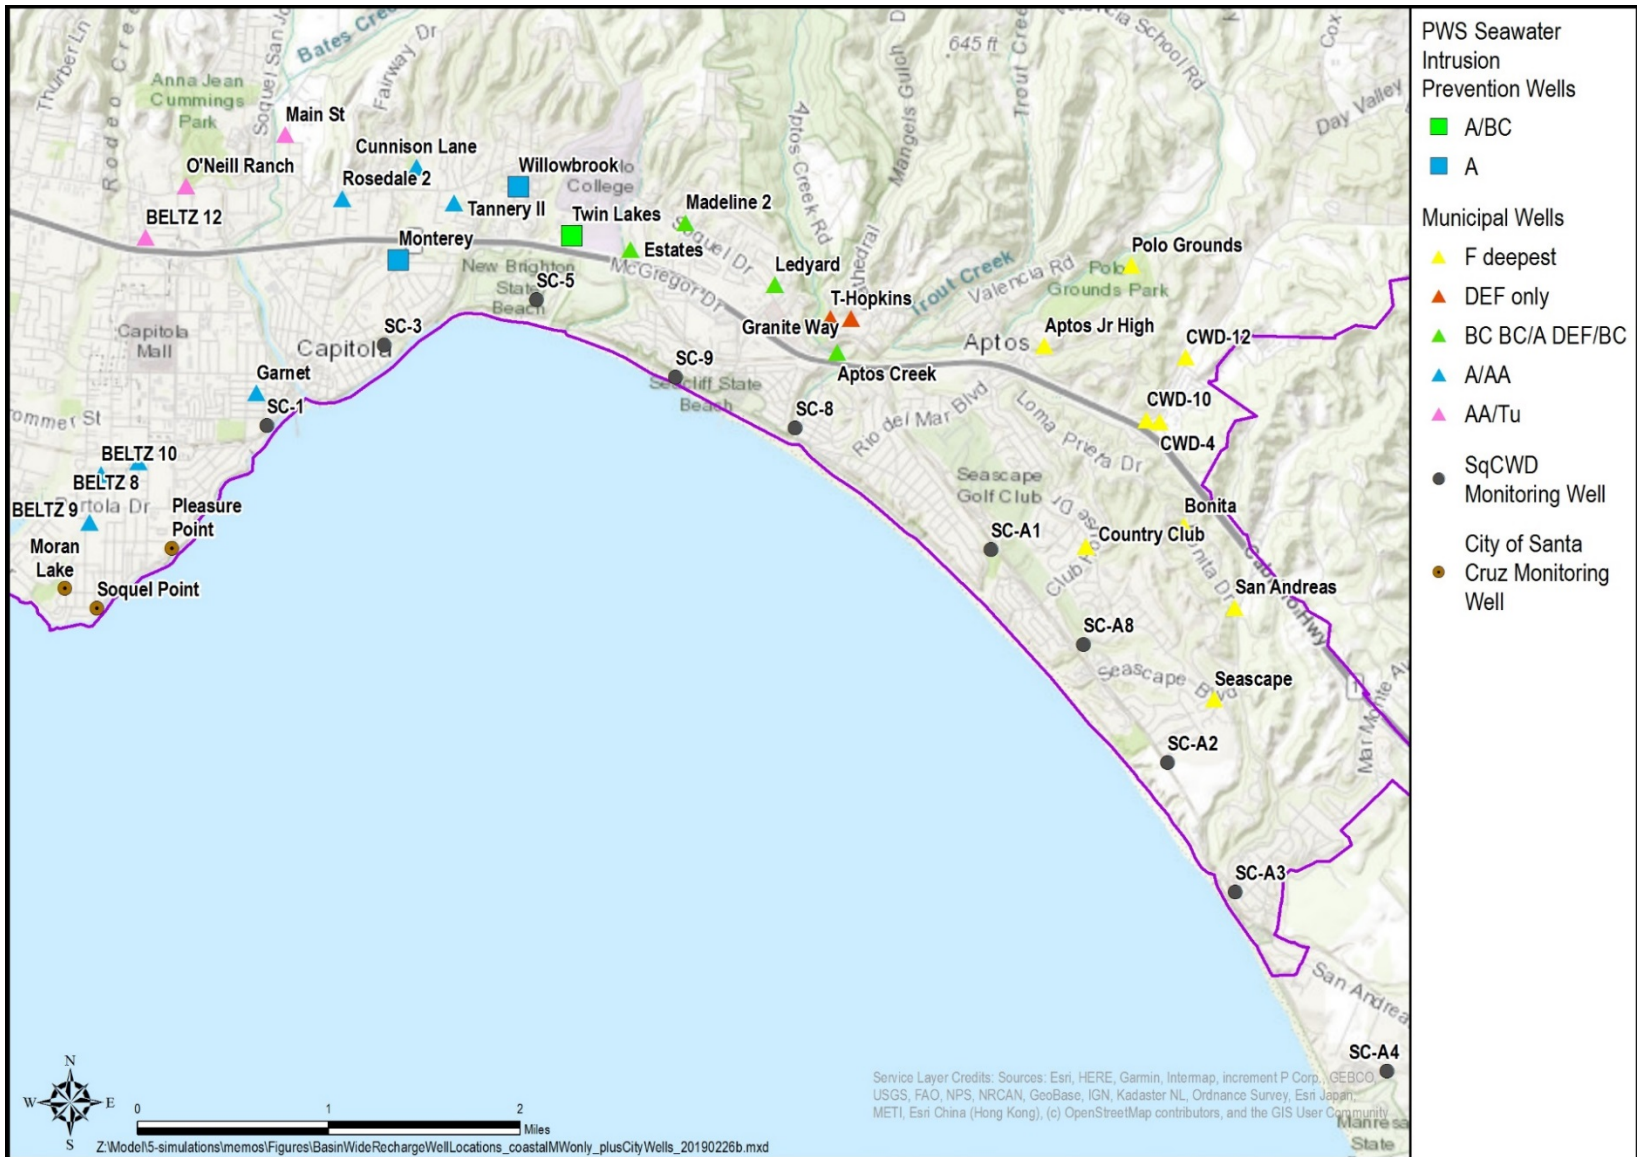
PWS Seawater Intrusion Prevention Wells
A/BC
A
Municipal Wells
F deepest
DEF only
BC BC/A DEF/BC
A/AA
AA/Tu
SqCWD Monitoring Well
City of Santa Cruz Monitoring Well

Thurber Ln
Rodeo Cr
Bates Cre
Fairway Dr
Soquel San Jo
Anna Jean Cummings Park
Main St
O'Neill Ranch
Cunnison Lane
Rosedale 2
Willowbrook
College
Tannery II
BELTZ 12
Monterey
Twin Lakes
Madeline 2
Estates
Soquel Dr
New Brighton State Beach
SC-5
McGregor Dr
Ledyard
Aptos Creek Rd
Mangels Gulch
645 ft
Trout Cre
Valencia School Rd
Day Valley
Cox
Trout Creek
Valencia Rd
Polo Grounds
Polo Grounds Park
T-Hopkins
Granite Way
Capitola Mall
SC-3
Capitola
Garnet
SC-1
SC-9
Seacliff State Beach
Aptos Creek
Aptos
Aptos Jr High
CWD-12
CWD-10
CWD-4
SC-8
Rio del Mar Blvd
Loma Prieta Dr
Seascape Golf Club
Bonita
SC-A1
Country Club
San Andreas
SC-A8
Seascape Blvd
Seascape
SC-A2
SC-A3
San Andrea
SC-A4
Manresa State
Mar Monte Av
Cabrillo Hwy
Sommer St
BELTZ 10
BELTZ 8
BELTZ 9
Portola Dr
Pleasure Point
Moran Lake
Soquel Point
N
W
E
S
0
1
2
Miles
Service Layer Credits: Sources: Esri, HERE, Garmin, Intermap, increment P Corp., GEBCO, USGS, FAO, NPS, NRCAN, GeoBase, IGN, Kadaster NL, Ordnance Survey, Esri Japan, METI, Esri China (Hong Kong), (c) OpenStreetMap contributors, and the GIS User Community
Z:\Model\5-simulations\memos\Figures\BasinWideRechargeWellLocations_coastalMWonly_plusCityWells_20190226b.mxd